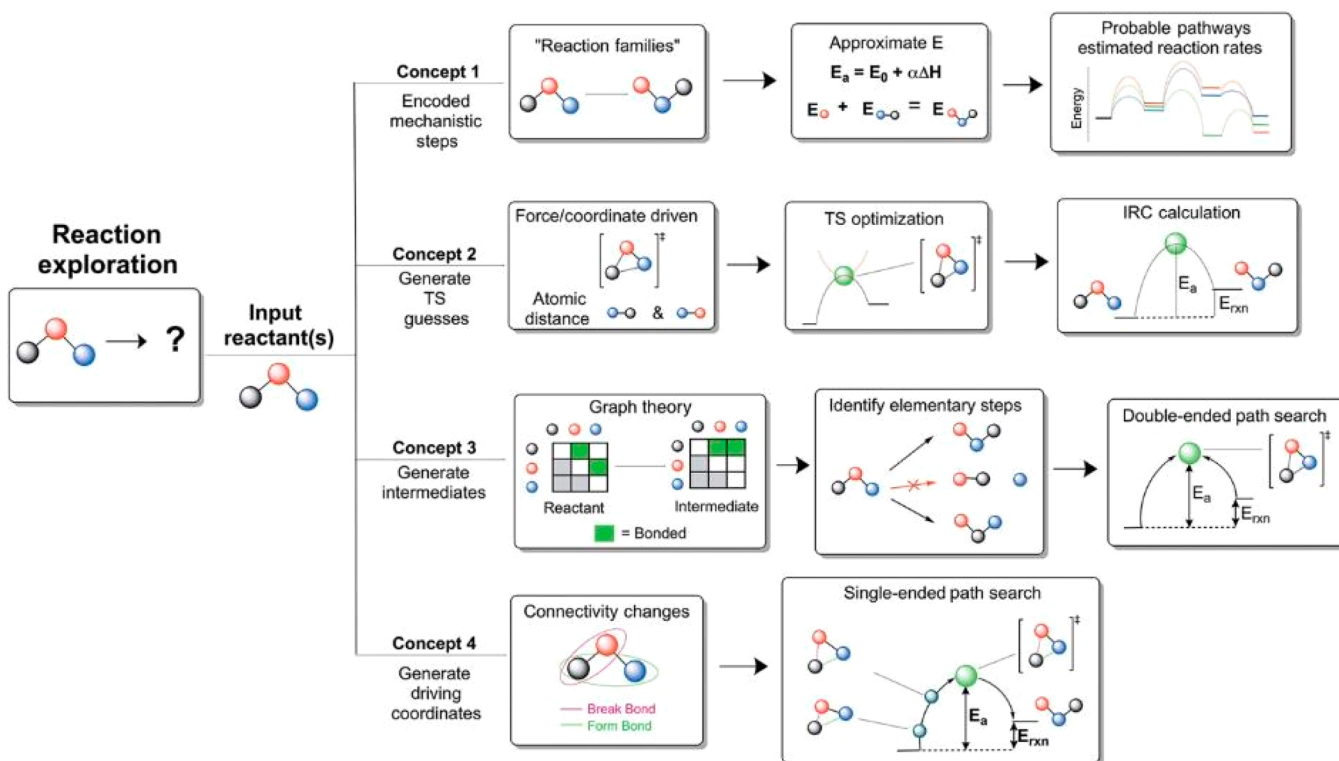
Reaction exploration

?

Input reactant(s)

Concept 1
Encoded mechanistic steps

"Reaction families"

Approximate E
$E_a = E_0 + \alpha\Delta H$
$E + E = E$

Probable pathways estimated reaction rates
Energy

Concept 2
Generate TS guesses

Force/coordinate driven
‡
Atomic distance &

TS optimization
‡

IRC calculation
$E_a$
$E_{rxn}$

Concept 3
Generate intermediates

Graph theory
Reactant
Intermediate
= Bonded

Identify elementary steps

Double-ended path search
‡
$E_a$
$E_{rxn}$

Concept 4
Generate driving coordinates

Connectivity changes
Break Bond
Form Bond

Single-ended path search
‡
$E_a$
$E_{rxn}$